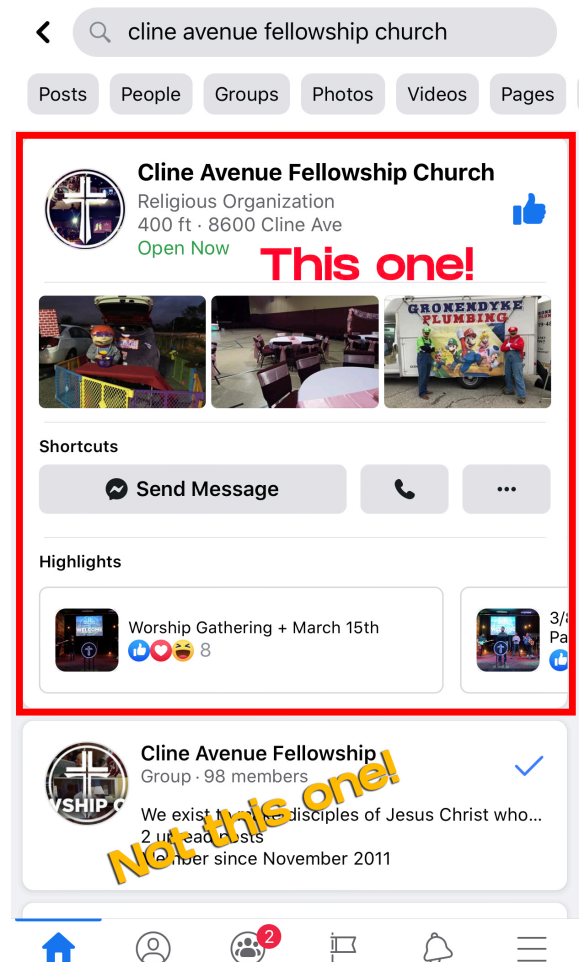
cline avenue fellowship church

Posts People Groups Photos Videos Pages

Cline Avenue Fellowship Church
Religious Organization
400 ft · 8600 Cline Ave
Open Now

This one!

GRONENDYKE PLUMBING

Shortcuts

Send Message

...

Highlights

Worship Gathering + March 15th
8

3/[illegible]
Pa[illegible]

Cline Avenue Fellowship
Group · 98 members
We exist t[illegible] disciples of Jesus Christ who...
2 u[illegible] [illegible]sts
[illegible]ber since November 2011

Not this one!

2